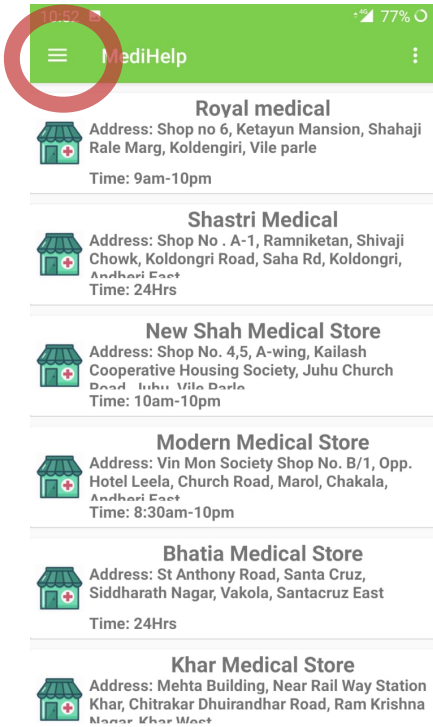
10:52 4G 77%

MediHelp

Royal medical
Address: Shop no 6, Ketayun Mansion, Shahaji Rale Marg, Koldengiri, Vile parle
Time: 9am-10pm

Shastri Medical
Address: Shop No . A-1, Ramniketan, Shivaji Chowk, Koldongri Road, Saha Rd, Koldongri, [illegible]
Time: 24Hrs

New Shah Medical Store
Address: Shop No. 4,5, A-wing, Kailash Cooperative Housing Society, Juhu Church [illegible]
Time: 10am-10pm

Modern Medical Store
Address: Vin Mon Society Shop No. B/1, Opp. Hotel Leela, Church Road, Marol, Chakala, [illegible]
Time: 8:30am-10pm

Bhatia Medical Store
Address: St Anthony Road, Santa Cruz, Siddharath Nagar, Vakola, Santacruz East
Time: 24Hrs

Khar Medical Store
Address: Mehta Building, Near Rail Way Station Khar, Chitrakar Dhuirandhar Road, Ram Krishna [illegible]